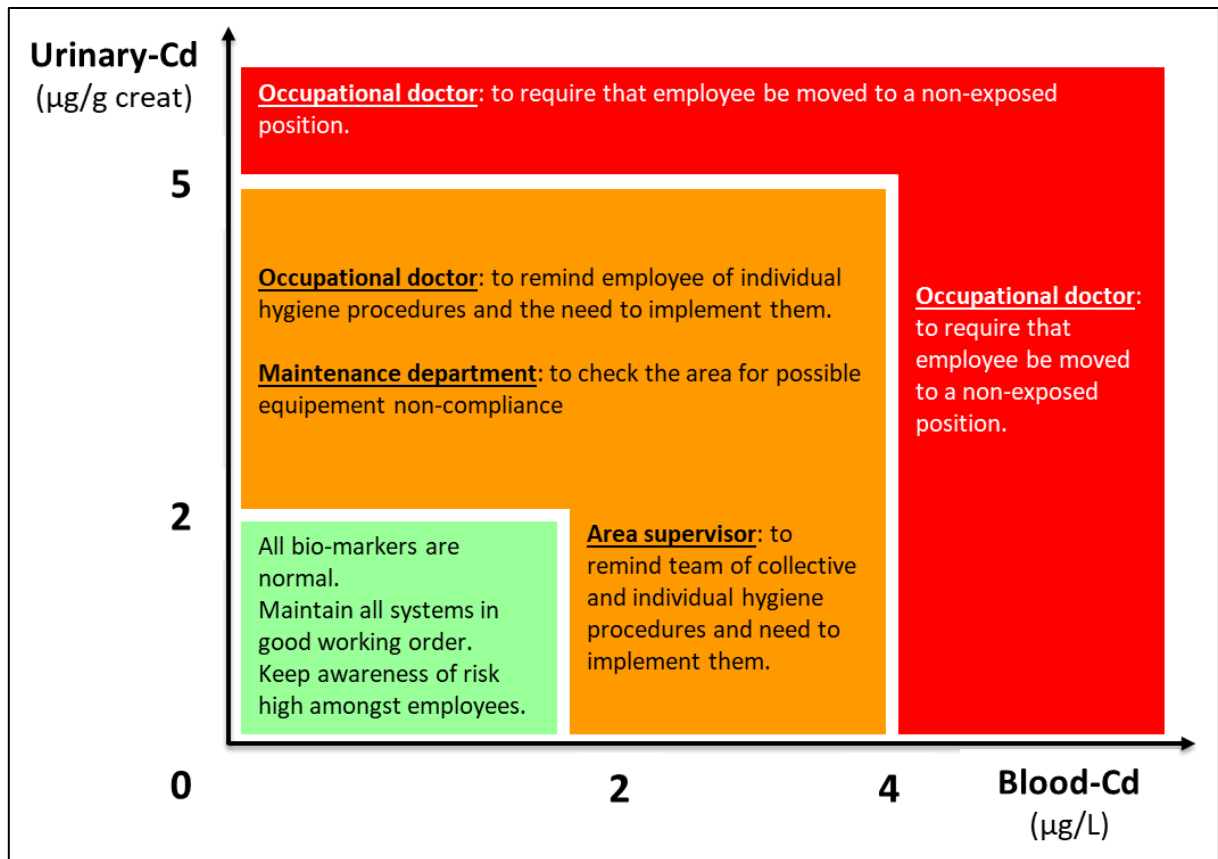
Urinary-Cd
(µg/g creat)

Occupational doctor: to require that employee be moved to a non-exposed position.

5

Occupational doctor: to remind employee of individual hygiene procedures and the need to implement them.

Maintenance department: to check the area for possible equipement non-compliance

Occupational doctor: to require that employee be moved to a non-exposed position.

2

All bio-markers are normal.
Maintain all systems in good working order.
Keep awareness of risk high amongst employees.

Area supervisor: to remind team of collective and individual hygiene procedures and need to implement them.

0

2

4

Blood-Cd
(µg/L)